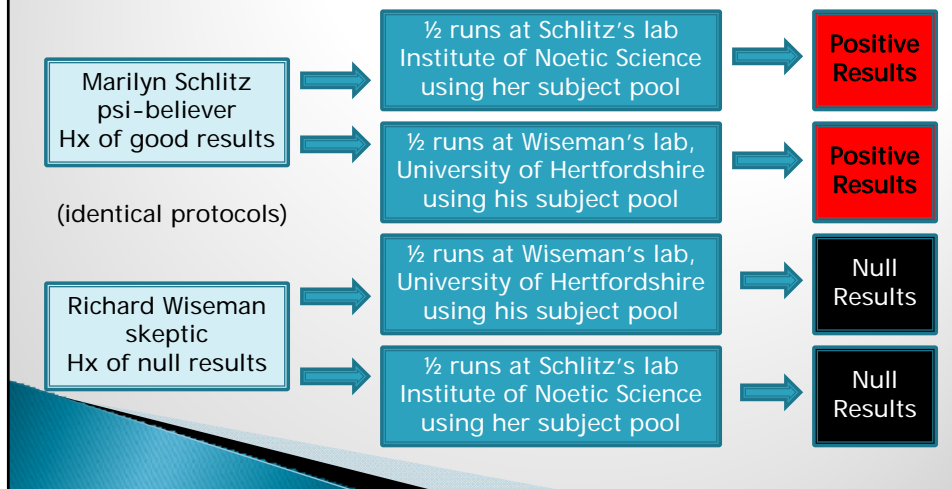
Marilyn Schlitz
psi-believer
Hx of good results

½ runs at Schlitz’s lab
Institute of Noetic Science
using her subject pool

Positive
Results

½ runs at Wiseman’s lab,
University of Hertfordshire
using his subject pool

Positive
Results

(identical protocols)

Richard Wiseman
skeptic
Hx of null results

½ runs at Wiseman’s lab,
University of Hertfordshire
using his subject pool

Null
Results

½ runs at Schlitz’s lab
Institute of Noetic Science
using her subject pool

Null
Results